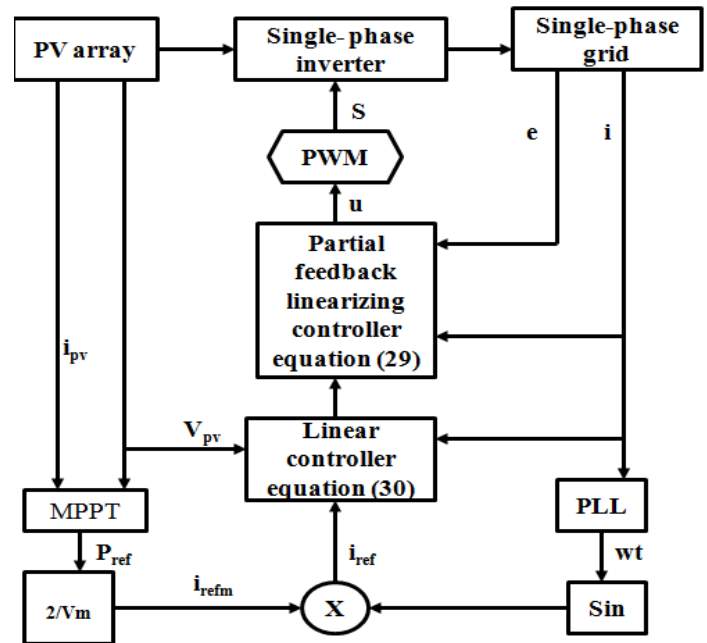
PV array

Single- phase inverter

Single-phase grid

S

e

i

PWM

u

Partial feedback linearizing controller equation (29)

$i_{pv}$

$V_{pv}$

Linear controller equation (30)

MPPT

PLL

$P_{ref}$

$i_{ref}$

wt

$i_{refm}$

2/Vm

X

Sin